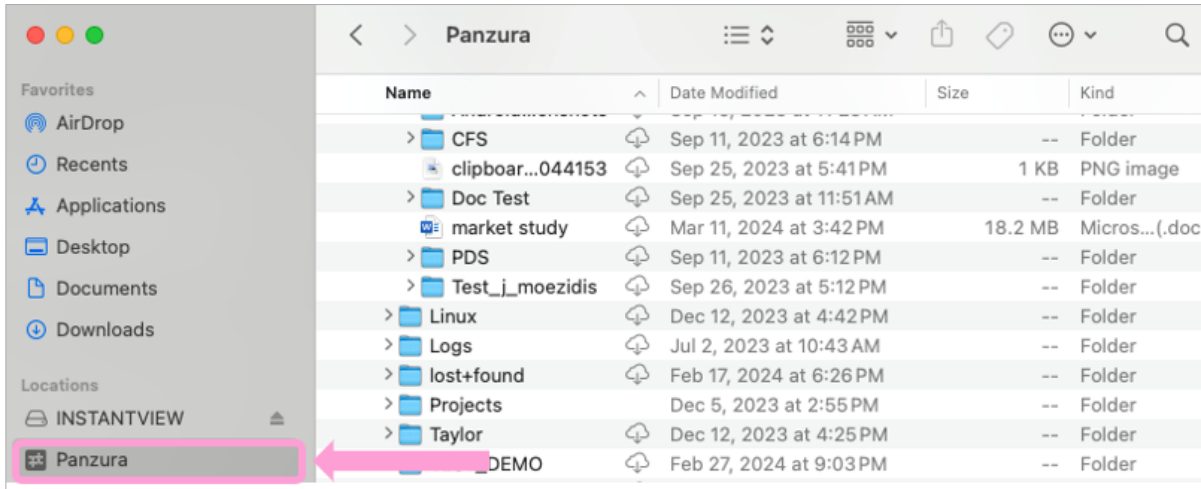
Panzura

Favorites
AirDrop
Recents
Applications
Desktop
Documents
Downloads

Locations
INSTANTVIEW
Panzura

| Name | Date Modified | Size | Kind |
|---|---|---|---|
| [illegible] | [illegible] | | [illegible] |
| CFS | Sep 11, 2023 at 6:14 PM | -- | Folder |
| clipboar...044153 | Sep 25, 2023 at 5:41 PM | 1 KB | PNG image |
| Doc Test | Sep 25, 2023 at 11:51 AM | -- | Folder |
| market study | Mar 11, 2024 at 3:42 PM | 18.2 MB | Micros...(.doc |
| PDS | Sep 11, 2023 at 6:12 PM | -- | Folder |
| Test_j_moezidis | Sep 26, 2023 at 5:12 PM | -- | Folder |
| Linux | Dec 12, 2023 at 4:42 PM | -- | Folder |
| Logs | Jul 2, 2023 at 10:43 AM | -- | Folder |
| lost+found | Feb 17, 2024 at 6:26 PM | -- | Folder |
| Projects | Dec 5, 2023 at 2:55 PM | -- | Folder |
| Taylor | Dec 12, 2023 at 4:25 PM | -- | Folder |
| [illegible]_DEMO | Feb 27, 2024 at 9:03 PM | -- | Folder |